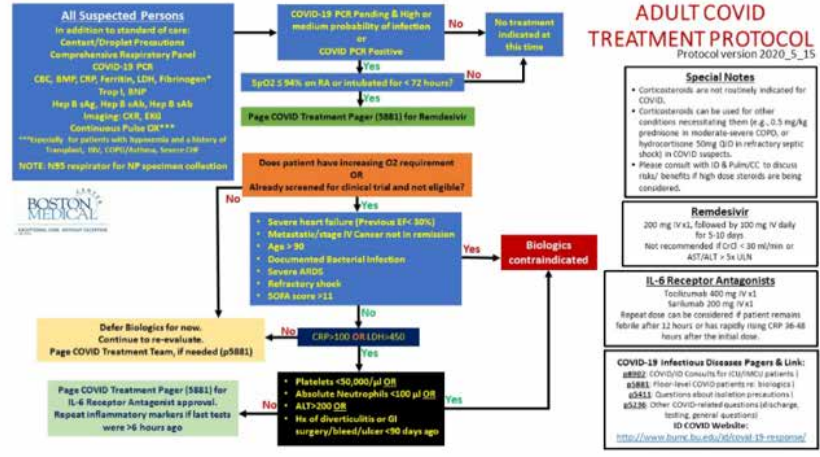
All Suspected Persons
In addition to standard of care:
Contact/Droplet Precautions
Comprehensive Respiratory Panel
COVID-19 PCR
CBC, BMP, CRP, Ferritin, LDH, Fibrinogen*
Trop I, BNP
Hep B sAg, Hep B sAb, Hep B cAb
Imaging: CXR, EKG
Continuous Pulse OX***
***Especially for patients with hypoxemia and a history of Transplant, HIV, COPD/Asthma, Severe CHF
NOTE: N95 respirator for NP specimen collection

BOSTON MEDICAL CENTER
EXCEPTIONAL CARE. WITHOUT EXCEPTION.

COVID-19 PCR Pending & High or medium probability of infection or COVID PCR Positive

No

No treatment indicated at this time

Yes

SpO2 ≤ 94% on RA or intubated for < 72 hours?

No

Yes

Page COVID Treatment Pager (5881) for Remdesivir

ADULT COVID TREATMENT PROTOCOL
Protocol version 2020_5_15

Special Notes
• Corticosteroids are not routinely indicated for COVID.
• Corticosteroids can be used for other conditions necessitating them (e.g., 0.5 mg/kg prednisone in moderate-severe COPD, or hydrocortisone 50mg QID in refractory septic shock) in COVID suspects.
• Please consult with ID & Pulm/CC to discuss risks/ benefits if high dose steroids are being considered.

Does patient have increasing O2 requirement OR Already screened for clinical trial and not eligible?

No

Yes

• Severe heart failure (Previous EF< 30%)
• Metastatic/stage IV Cancer not in remission
• Age > 90
• Documented Bacterial infection
• Severe ARDS
• Refractory shock
• SOFA score >11

Yes

Biologics contraindicated

Remdesivir
200 mg IV x1, followed by 100 mg IV daily for 5-10 days
Not recommended if CrCl < 30 ml/min or AST/ALT > 5x ULN

IL-6 Receptor Antagonists
Tocilizumab 400 mg IV x1
Sarilumab 200 mg IV x1
Repeat dose can be considered if patient remains febrile after 12 hours or has rapidly rising CRP 36-48 hours after the initial dose.

No

Defer Biologics for now.
Continue to re-evaluate.
Page COVID Treatment Team, if needed (p5881)

No

CRP>100 OR LDH>450

Yes

Page COVID Treatment Pager (5881) for IL-6 Receptor Antagonist approval.
Repeat inflammatory markers if last tests were >6 hours ago

No

• Platelets <50,000/µl OR
• Absolute Neutrophils <100 µl OR
• ALT>200 OR
• Hx of diverticulitis or GI surgery/bleed/ulcer <90 days ago

Yes

COVID-19 Infectious Diseases Pagers & Link:
p8902: COVID/ID Consults for ICU/IMCU patients
p5881: Floor-level COVID patients re: biologics
p5411: Questions about isolation precautions
p5236: Other COVID-related questions (discharge, testing, general questions)
ID COVID Website:
http://www.bumc.bu.edu/id/covid-19-response/